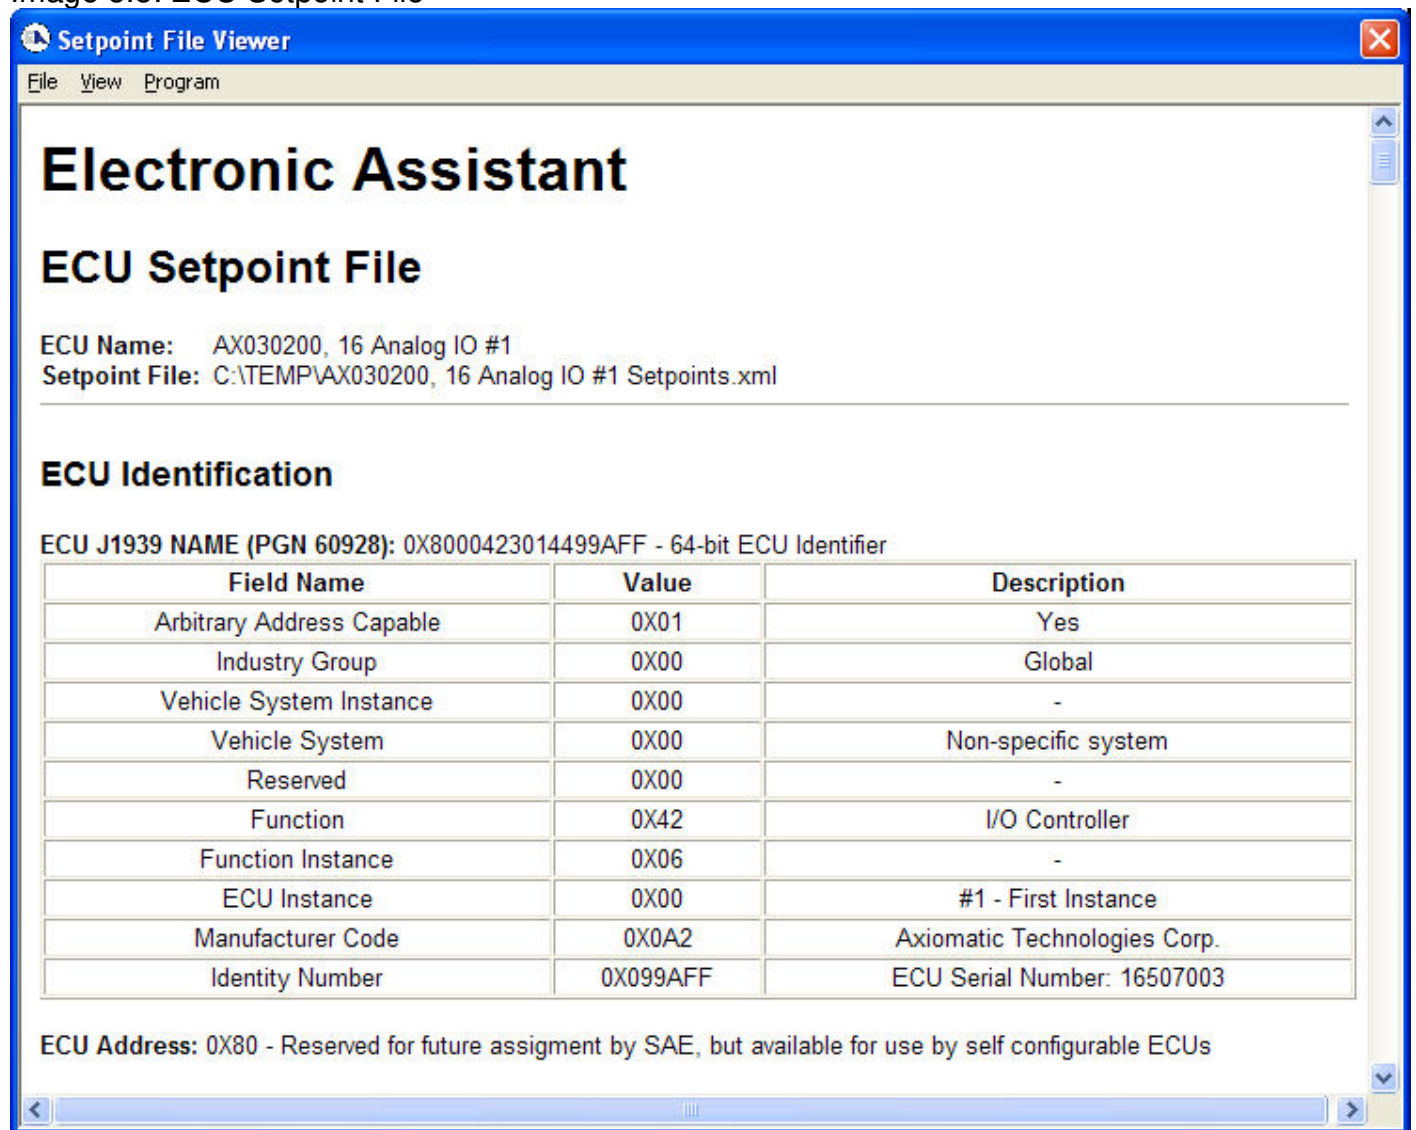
Setpoint File Viewer

File View Program

Electronic Assistant

ECU Setpoint File

ECU Name: AX030200, 16 Analog IO #1
Setpoint File: C:\TEMP\AX030200, 16 Analog IO #1 Setpoints.xml

ECU Identification

ECU J1939 NAME (PGN 60928): 0X8000423014499AFF - 64-bit ECU Identifier

| Field Name | Value | Description |
|---|---|---|
| Arbitrary Address Capable | 0X01 | Yes |
| Industry Group | 0X00 | Global |
| Vehicle System Instance | 0X00 | - |
| Vehicle System | 0X00 | Non-specific system |
| Reserved | 0X00 | - |
| Function | 0X42 | I/O Controller |
| Function Instance | 0X06 | - |
| ECU Instance | 0X00 | #1 - First Instance |
| Manufacturer Code | 0X0A2 | Axiomatic Technologies Corp. |
| Identity Number | 0X099AFF | ECU Serial Number: 16507003 |

ECU Address: 0X80 - Reserved for future assigment by SAE, but available for use by self configurable ECUs